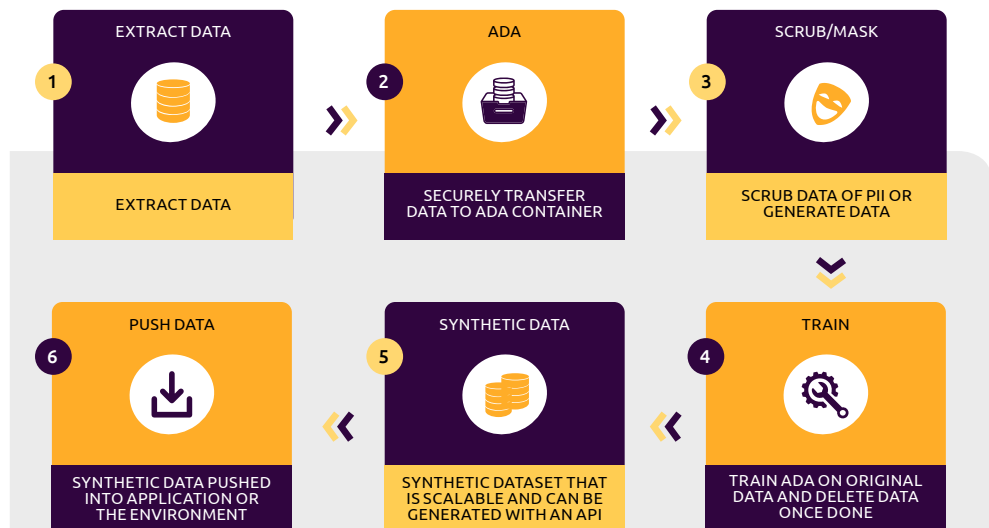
1
EXTRACT DATA
EXTRACT DATA

2
ADA
SECURELY TRANSFER DATA TO ADA CONTAINER

3
SCRUB/MASK
SCRUB DATA OF PII OR GENERATE DATA

4
TRAIN
TRAIN ADA ON ORIGINAL DATA AND DELETE DATA ONCE DONE

5
SYNTHETIC DATA
SYNTHETIC DATASET THAT IS SCALABLE AND CAN BE GENERATED WITH AN API

6
PUSH DATA
SYNTHETIC DATA PUSHED INTO APPLICATION OR THE ENVIRONMENT